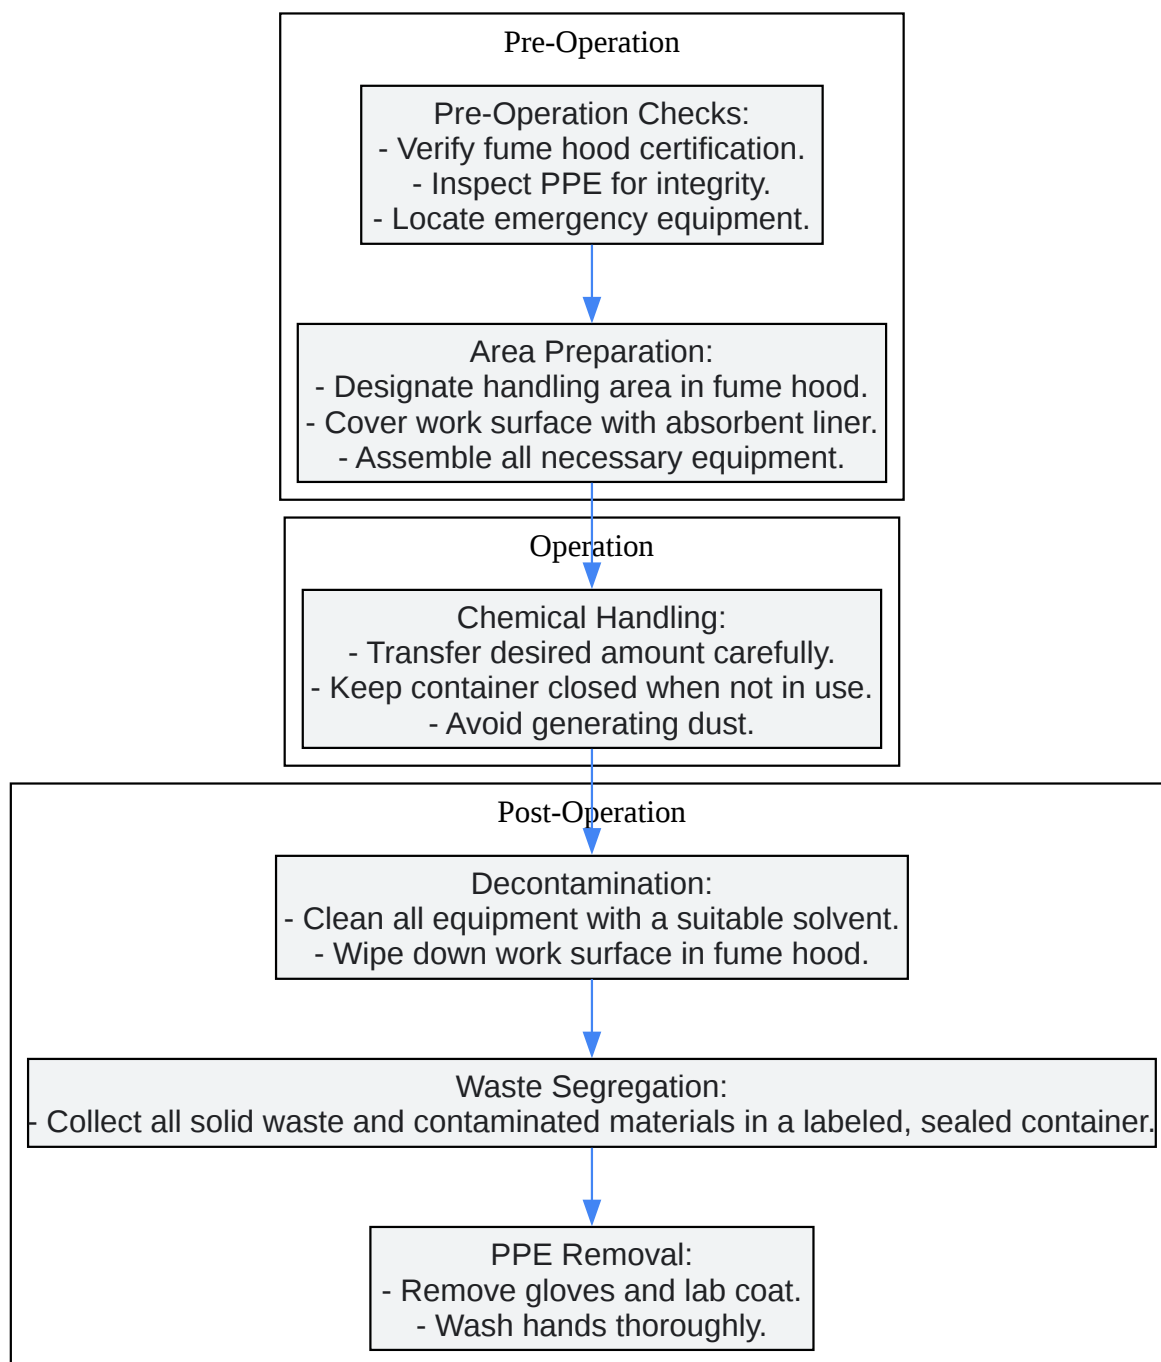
Pre-Operation

Pre-Operation Checks:
- Verify fume hood certification.
- Inspect PPE for integrity.
- Locate emergency equipment.

Area Preparation:
- Designate handling area in fume hood.
- Cover work surface with absorbent liner.
- Assemble all necessary equipment.

Operation

Chemical Handling:
- Transfer desired amount carefully.
- Keep container closed when not in use.
- Avoid generating dust.

Post-Operation

Decontamination:
- Clean all equipment with a suitable solvent.
- Wipe down work surface in fume hood.

Waste Segregation:
- Collect all solid waste and contaminated materials in a labeled, sealed container.

PPE Removal:
- Remove gloves and lab coat.
- Wash hands thoroughly.